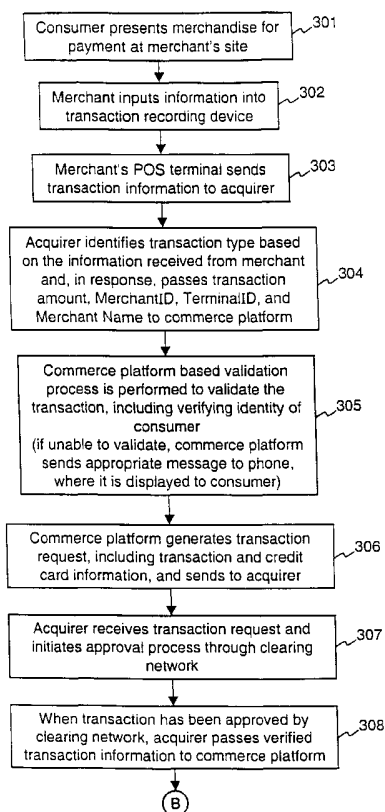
Consumer presents merchandise for payment at merchant's site

301

Merchant inputs information into transaction recording device

302

Merchant's POS terminal sends transaction information to acquirer

303

Acquirer identifies transaction type based on the information received from merchant and, in response, passes transaction amount, MerchantID, TerminalID, and Merchant Name to commerce platform

304

Commerce platform based validation process is performed to validate the transaction, including verifying identity of consumer (if unable to validate, commerce platform sends appropriate message to phone, where it is displayed to consumer)

305

Commerce platform generates transaction request, including transaction and credit card information, and sends to acquirer

306

Acquirer receives transaction request and initiates approval process through clearing network

307

When transaction has been approved by clearing network, acquirer passes verified transaction information to commerce platform

308

B